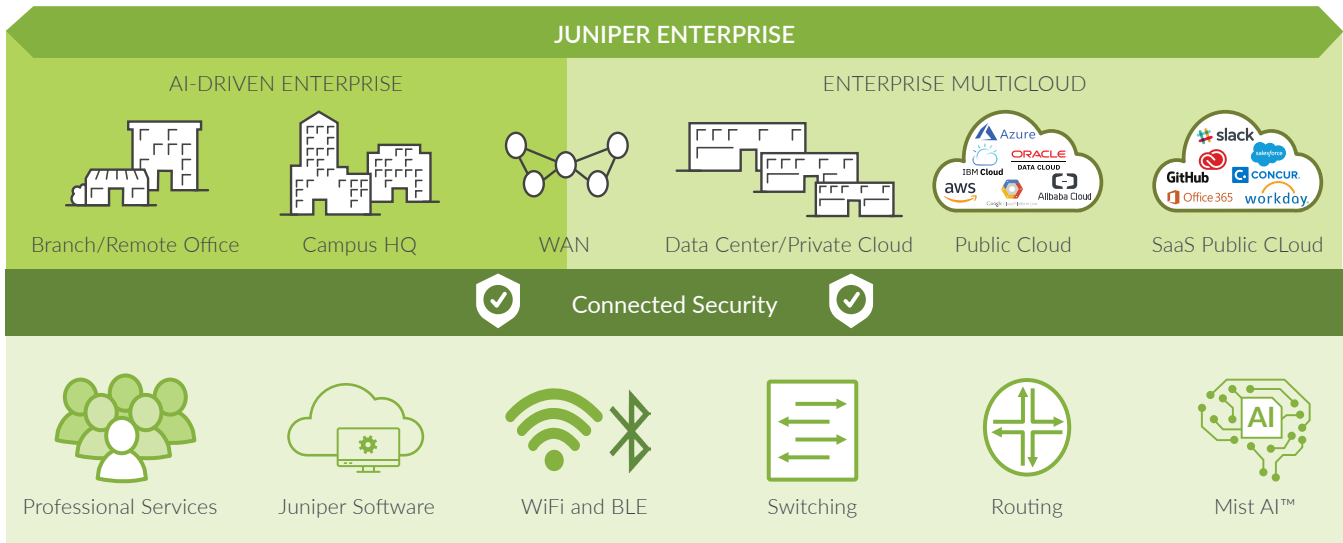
JUNIPER ENTERPRISE

AI-DRIVEN ENTERPRISE

ENTERPRISE MULTICLOUD

Azure
IBM Cloud
ORACLE DATA CLOUD
aws
Google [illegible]
Alibaba Cloud

slack
salesforce
GitHub
CONCUR.
Office 365
workday.

Branch/Remote Office
Campus HQ
WAN
Data Center/Private Cloud
Public Cloud
SaaS Public CLoud

Connected Security

AI

Professional Services
Juniper Software
WiFi and BLE
Switching
Routing
Mist AI™